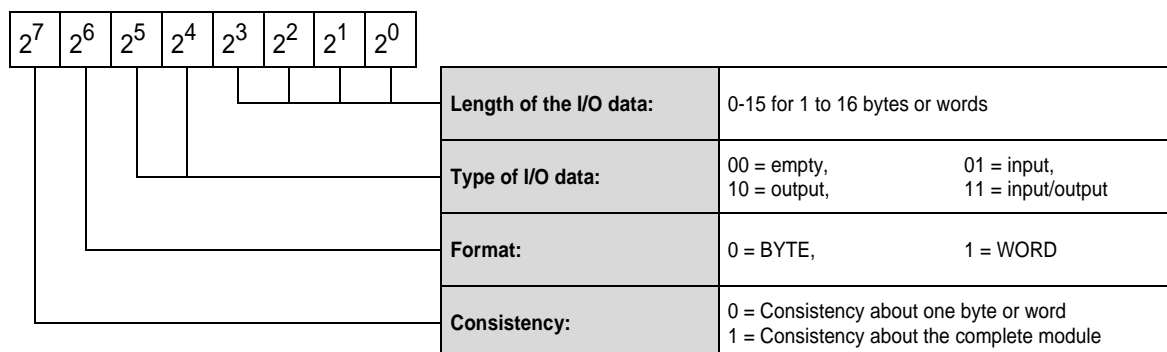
| $2^7$ | $2^6$ | $2^5$ | $2^4$ | $2^3$ | $2^2$ | $2^1$ | $2^0$ |
|---|---|---|---|---|---|---|---|

| | |
|---|---|
| **Length of the I/O data:** | 0-15 for 1 to 16 bytes or words |
| **Type of I/O data:** | 00 = empty, 01 = input, 10 = output, 11 = input/output |
| **Format:** | 0 = BYTE, 1 = WORD |
| **Consistency:** | 0 = Consistency about one byte or word<br>1 = Consistency about the complete module |